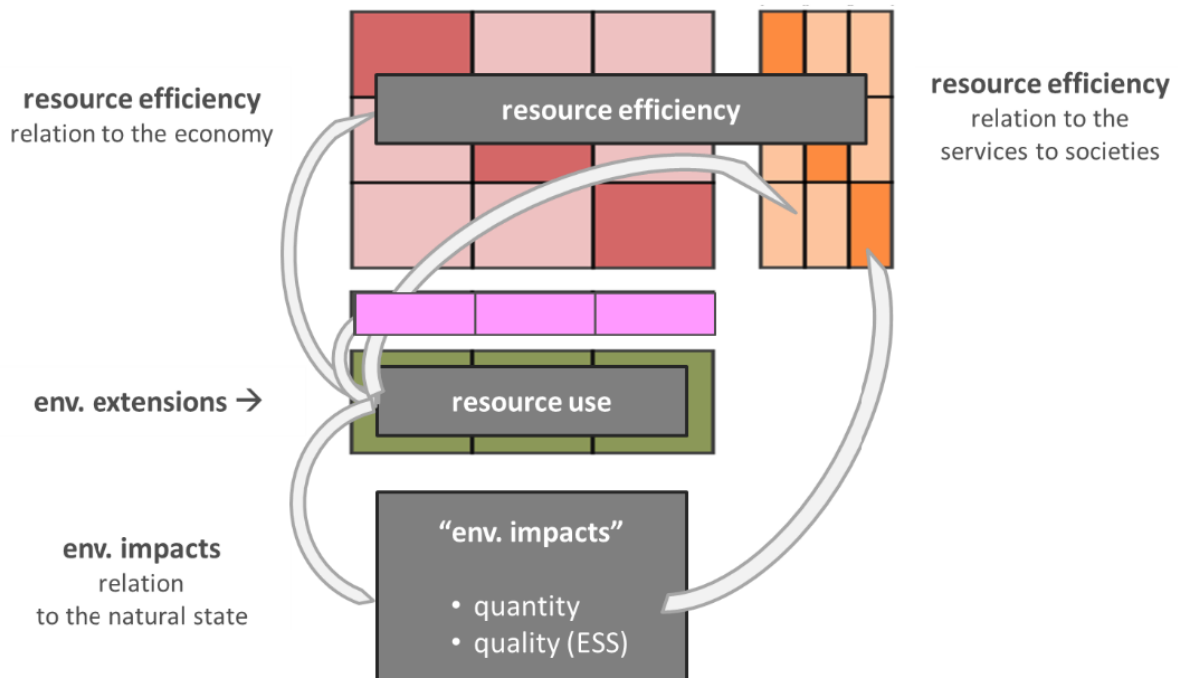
resource efficiency
relation to the economy

resource efficiency

resource efficiency
relation to the
services to societies

env. extensions →

resource use

env. impacts
relation
to the natural state

"env. impacts"

• quantity
• quality (ESS)